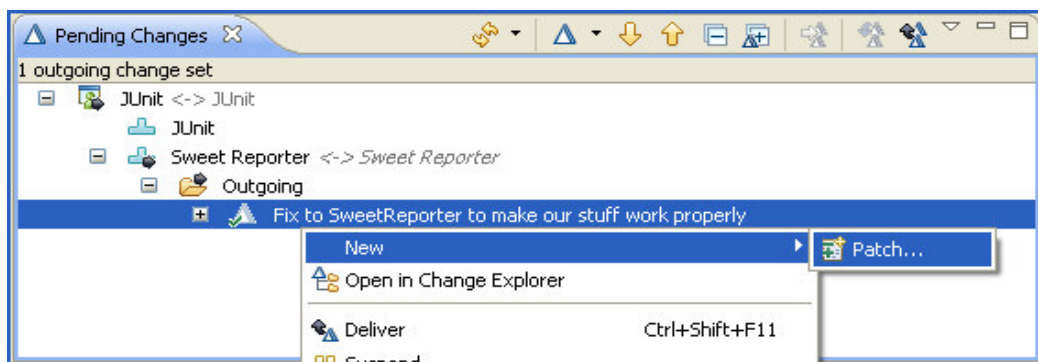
Pending Changes

1 outgoing change set

JUnit <-> JUnit

JUnit

Sweet Reporter <-> Sweet Reporter

Outgoing

Fix to SweetReporter to make our stuff work properly

New

Patch...

Open in Change Explorer

Deliver Ctrl+Shift+F11

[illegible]